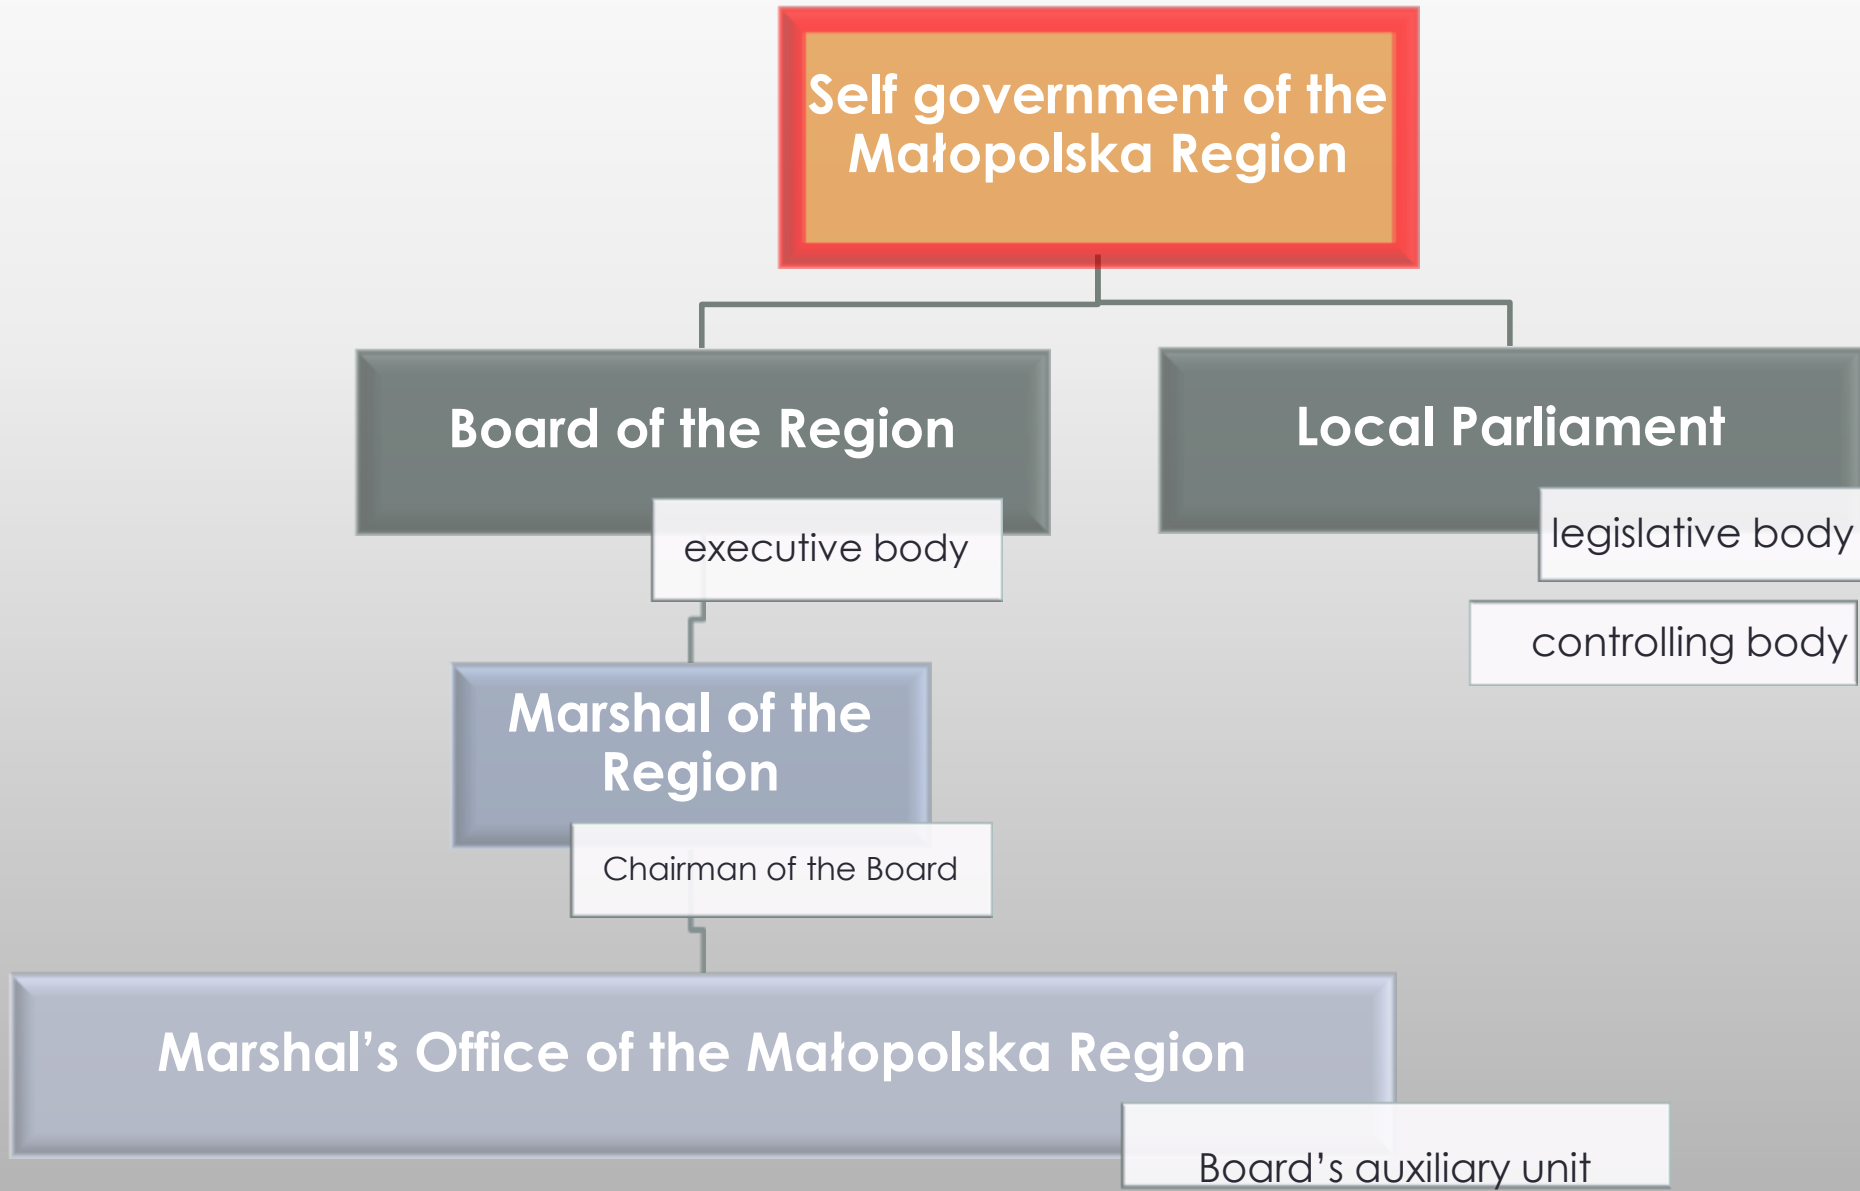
Self government of the Małopolska Region

Board of the Region

executive body

Local Parliament

legislative body

controlling body

Marshal of the Region

Chairman of the Board

Marshal’s Office of the Małopolska Region

Board’s auxiliary unit